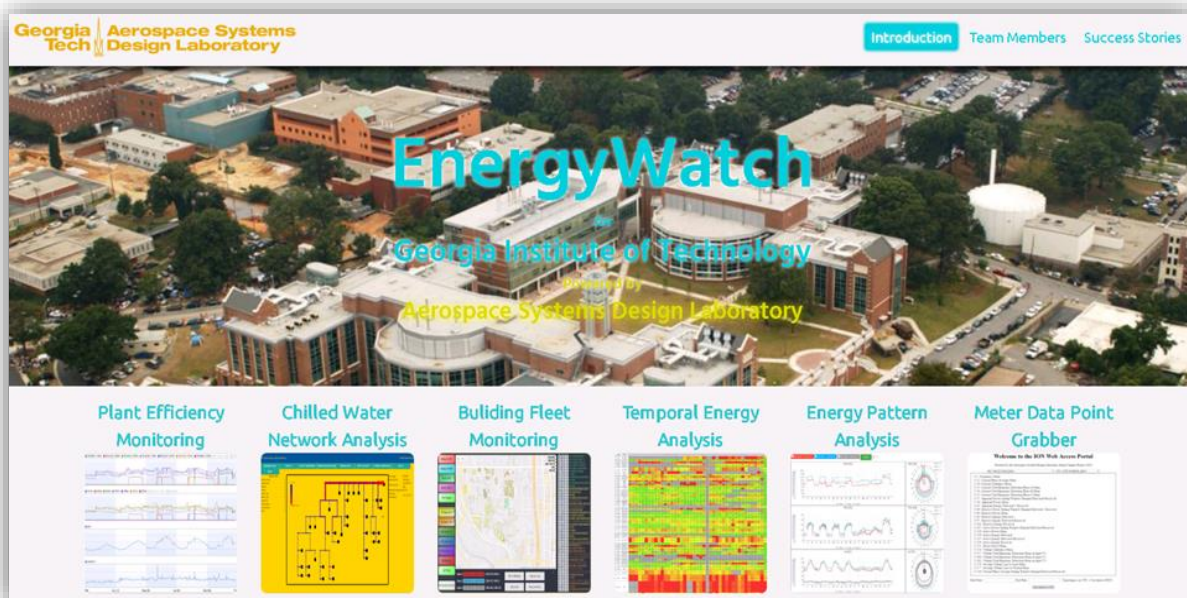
Georgia Tech | Aerospace Systems Design Laboratory

Introduction Team Members Success Stories

EnergyWatch

for

Georgia Institute of Technology

Powered by

Aerospace Systems Design Laboratory

Plant Efficiency Monitoring

Chilled Water Network Analysis

Buliding Fleet Monitoring

Temporal Energy Analysis

Energy Pattern Analysis

Meter Data Point Grabber

Welcome to the ION Web Access Portal